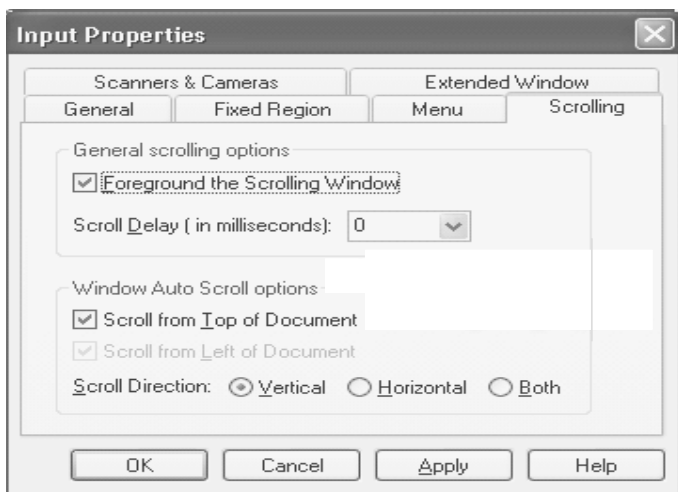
Input Properties

Scanners & Cameras
Extended Window
General
Fixed Region
Menu
Scrolling

General scrolling options
Foreground the Scrolling Window
Scroll Delay ( in milliseconds): 0

Window Auto Scroll options
Scroll from Top of Document
Scroll from Left of Document
Scroll Direction: Vertical Horizontal Both

OK
Cancel
Apply
Help